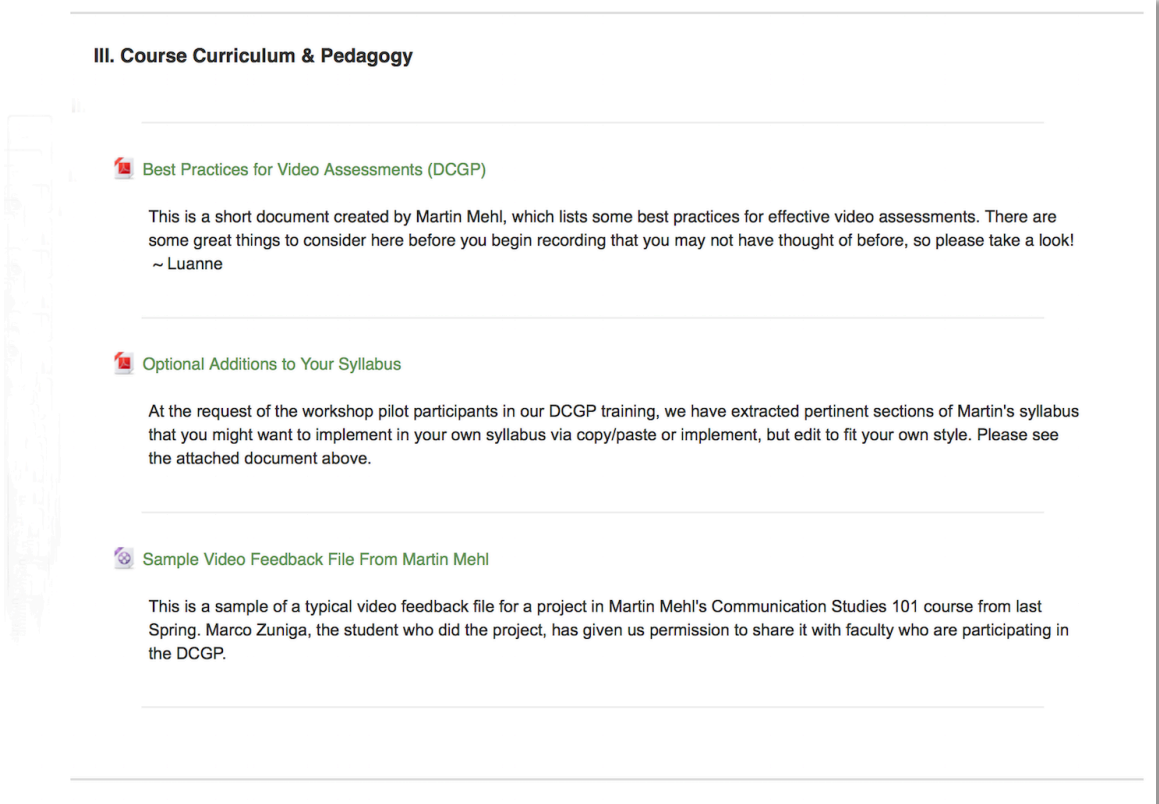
III. Course Curriculum & Pedagogy

Best Practices for Video Assessments (DCGP)

This is a short document created by Martin Mehl, which lists some best practices for effective video assessments. There are some great things to consider here before you begin recording that you may not have thought of before, so please take a look!
~ Luanne

Optional Additions to Your Syllabus

At the request of the workshop pilot participants in our DCGP training, we have extracted pertinent sections of Martin's syllabus that you might want to implement in your own syllabus via copy/paste or implement, but edit to fit your own style. Please see the attached document above.

Sample Video Feedback File From Martin Mehl

This is a sample of a typical video feedback file for a project in Martin Mehl's Communication Studies 101 course from last Spring. Marco Zuniga, the student who did the project, has given us permission to share it with faculty who are participating in the DCGP.